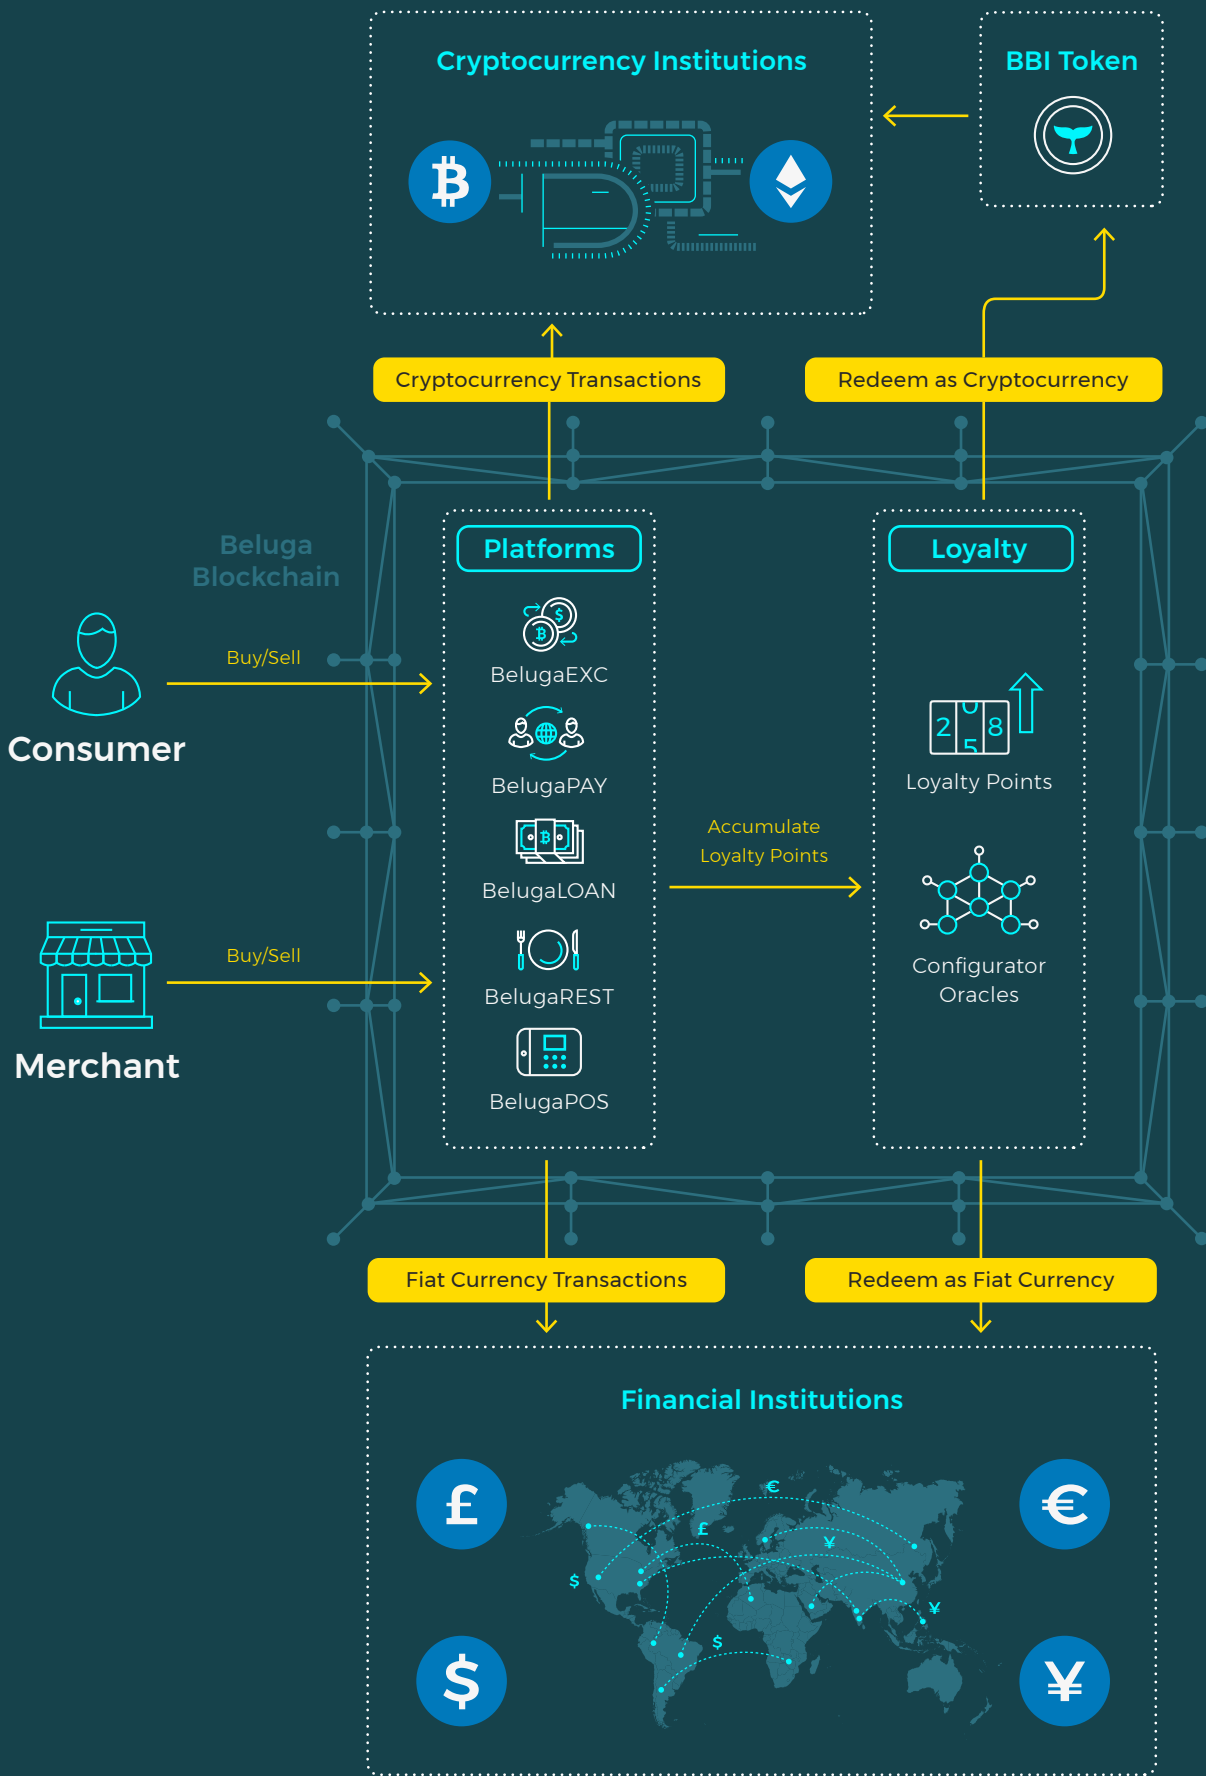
Cryptocurrency Institutions

BBI Token

Cryptocurrency Transactions

Redeem as Cryptocurrency

Beluga Blockchain

Platforms

Loyalty

BelugaEXC

BelugaPAY

BelugaLOAN

BelugaREST

BelugaPOS

Loyalty Points

Configurator Oracles

Accumulate Loyalty Points

Buy/Sell

Consumer

Buy/Sell

Merchant

Fiat Currency Transactions

Redeem as Fiat Currency

Financial Institutions